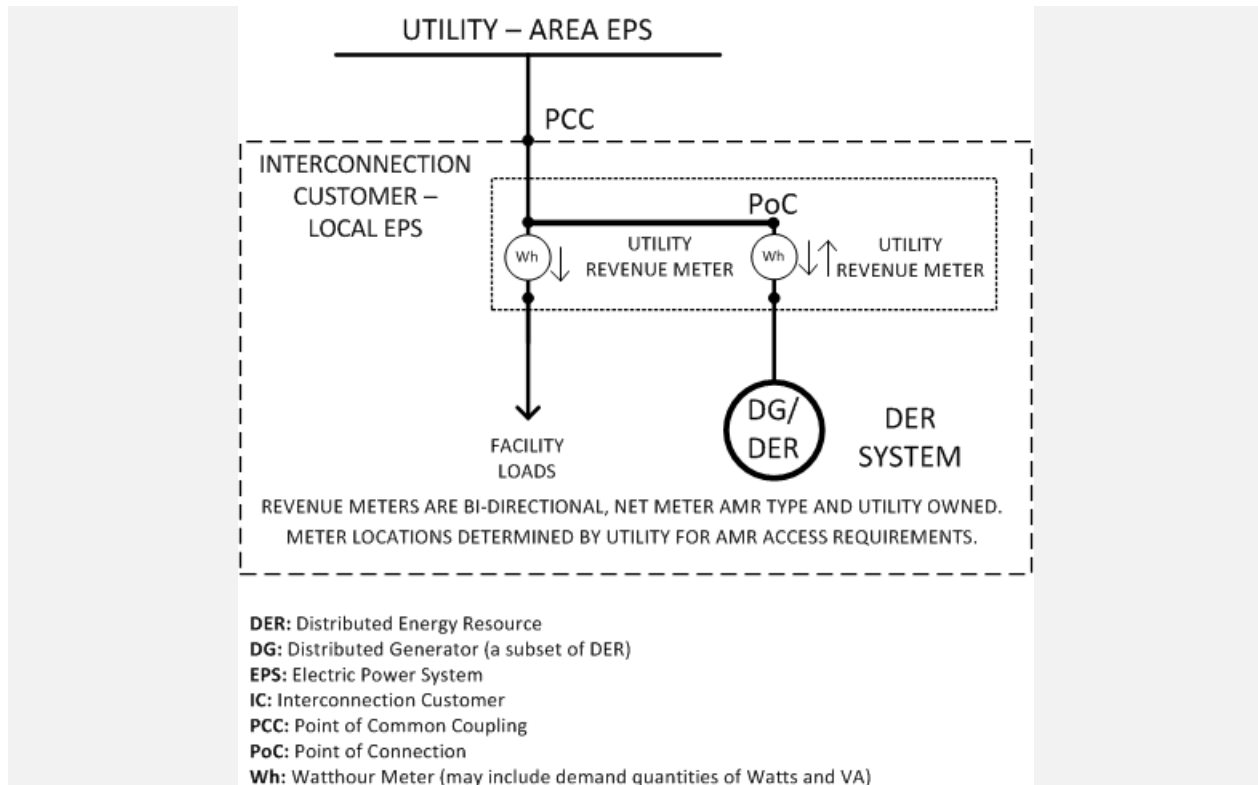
UTILITY – AREA EPS

PCC

INTERCONNECTION CUSTOMER – LOCAL EPS

PoC

Wh

UTILITY REVENUE METER

Wh

UTILITY REVENUE METER

FACILITY LOADS

DG/ DER

DER SYSTEM

REVENUE METERS ARE BI-DIRECTIONAL, NET METER AMR TYPE AND UTILITY OWNED.
METER LOCATIONS DETERMINED BY UTILITY FOR AMR ACCESS REQUIREMENTS.

**DER:** Distributed Energy Resource
**DG:** Distributed Generator (a subset of DER)
**EPS:** Electric Power System
**IC:** Interconnection Customer
**PCC:** Point of Common Coupling
**PoC:** Point of Connection
**Wh:** Watthour Meter (may include demand quantities of Watts and VA)